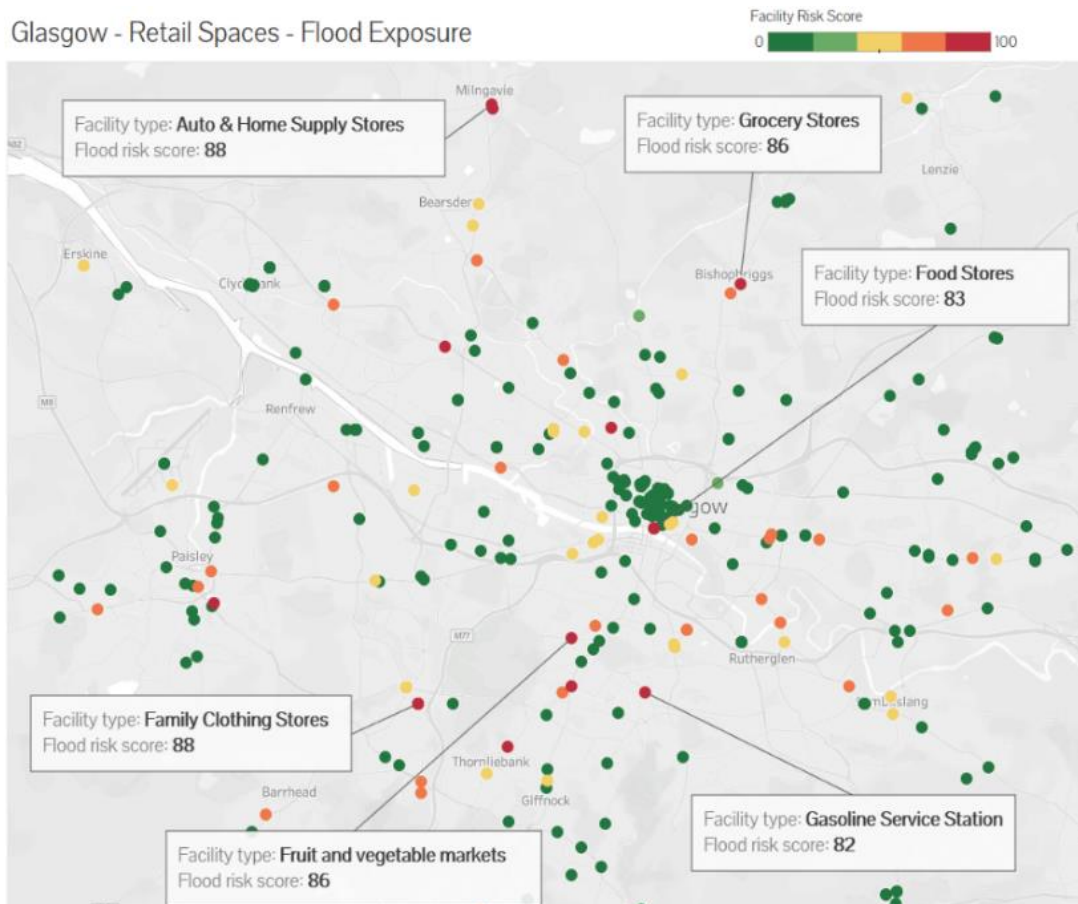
Glasgow - Retail Spaces - Flood Exposure

Facility Risk Score
0
100

Milngavie
Facility type: Auto & Home Supply Stores
Flood risk score: 88

Facility type: Grocery Stores
Flood risk score: 86

Lenzie
Bearsden
Erskine
Clydebank
Bishopbriggs

Facility type: Food Stores
Flood risk score: 83

M8
Renfrew
Glasgow
Paisley
M77
Rutherglen
Cambuslang

Facility type: Family Clothing Stores
Flood risk score: 88

Thornliebank
Barrhead
Giffnock

Facility type: Gasoline Service Station
Flood risk score: 82

Facility type: Fruit and vegetable markets
Flood risk score: 86